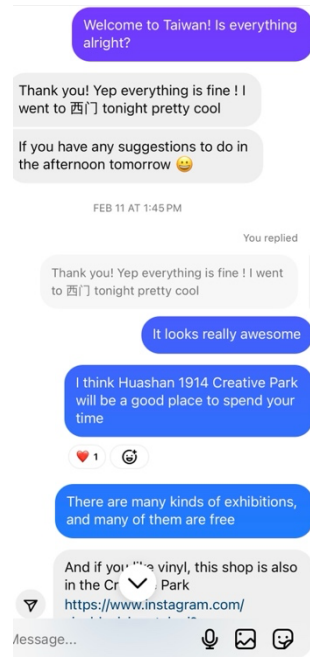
Welcome to Taiwan! Is everything alright?

Thank you! Yep everything is fine ! I went to 西门 tonight pretty cool

If you have any suggestions to do in the afternoon tomorrow 😄

FEB 11 AT 1:45 PM

You replied

Thank you! Yep everything is fine ! I went to 西门 tonight pretty cool

It looks really awesome

I think Huashan 1914 Creative Park will be a good place to spend your time

❤️ 1

There are many kinds of exhibitions, and many of them are free

And if you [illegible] vinyl, this shop is also in the Cr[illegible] Park
https://www.instagram.com/
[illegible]

Message...